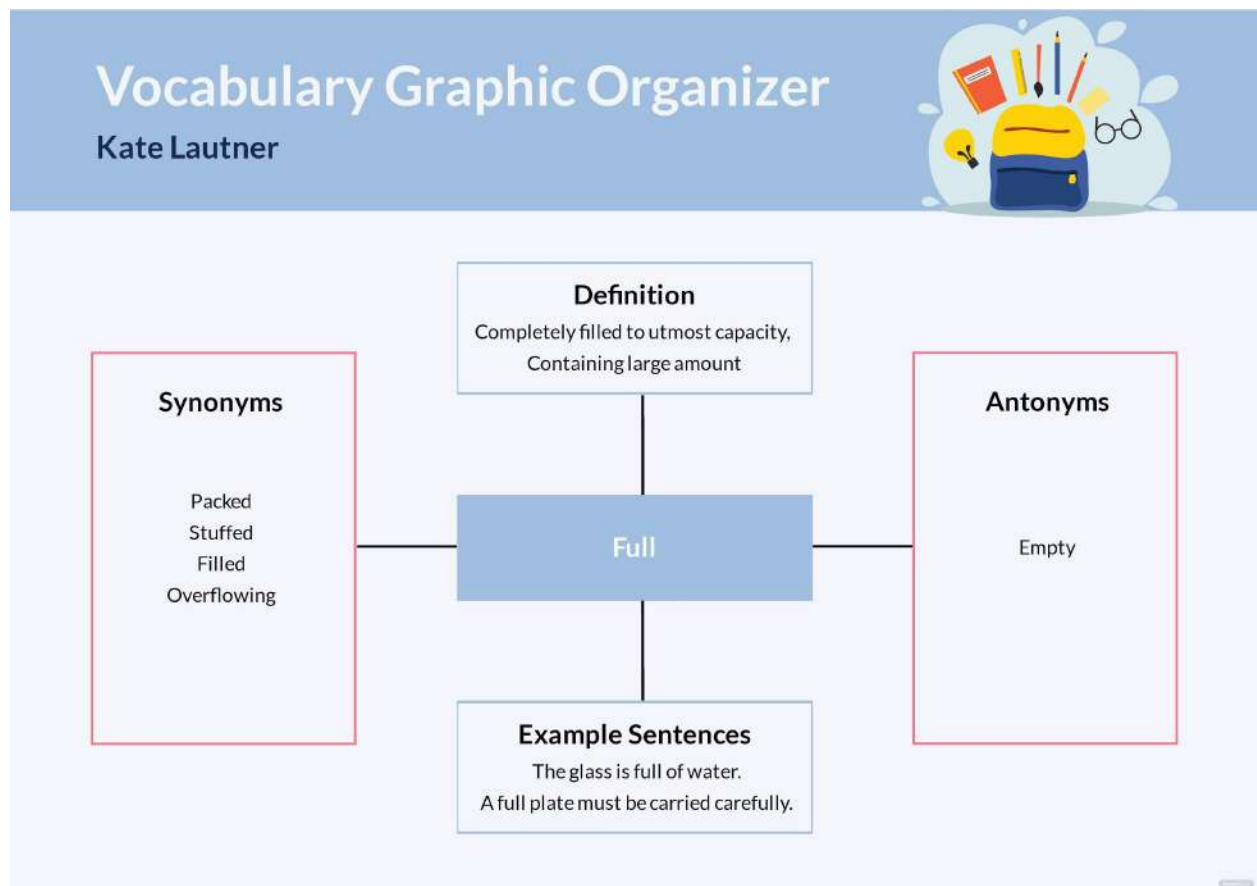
Vocabulary Graphic Organizer
Kate Lautner

Definition
Completely filled to utmost capacity, Containing large amount

Synonyms

Packed
Stuffed
Filled
Overflowing

Full

Antonyms

Empty

Example Sentences
The glass is full of water.
A full plate must be carried carefully.